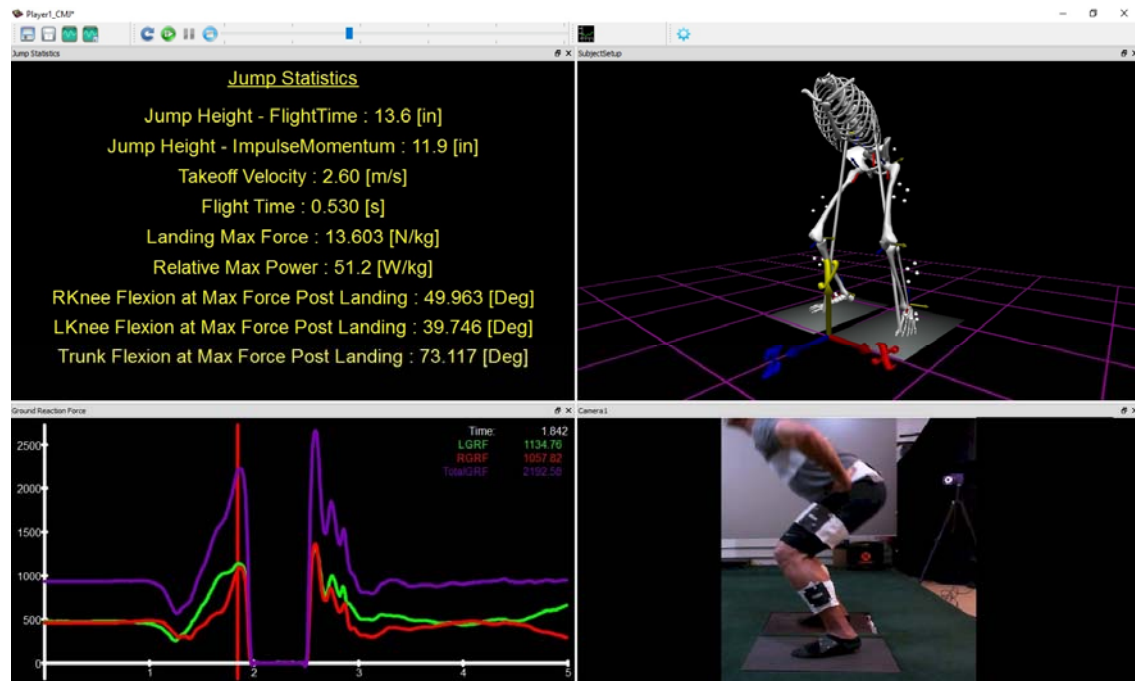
Player1_CMJ*

Jump Statistics

SubjectSetup

Jump Statistics

Jump Height - FlightTime : 13.6 [in]

Jump Height - ImpulseMomentum : 11.9 [in]

Takeoff Velocity : 2.60 [m/s]

Flight Time : 0.530 [s]

Landing Max Force : 13.603 [N/kg]

Relative Max Power : 51.2 [W/kg]

RKnee Flexion at Max Force Post Landing : 49.963 [Deg]

LKnee Flexion at Max Force Post Landing : 39.746 [Deg]

Trunk Flexion at Max Force Post Landing : 73.117 [Deg]

y

x

Ground Reaction Force

Camera1

Time: 1.842
LGRF 1134.76
RGRF 1057.82
TotalGRF 2192.58

2500
2000
1500
1000
500
0

1
2
3
4
5